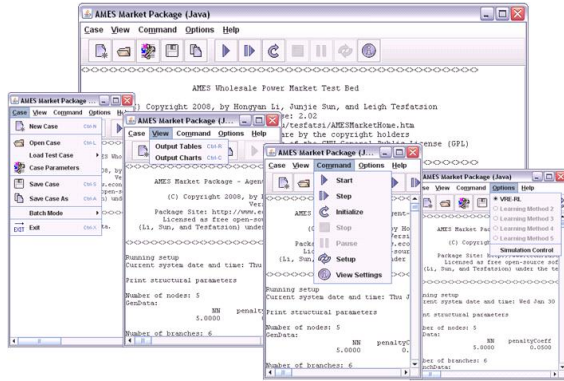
AMES Market Package (Java)

Case View Command Options Help

<><><><><><><><><><><><><><><><><><><><><><><><><><><><><><><><><><><><>

AMES Wholesale Power Market Test Bed

(C) Copyright 2008, by Hongyan Li, Junjie Sun, and Leigh Tesfatsion
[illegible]e: 2.02
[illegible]/tesfatsi/AMESMarketHome.htm
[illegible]re by the copyright holders
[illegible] the GNU General Public License (GPL)

AMES Market Package ...

Case View Command Options He

New Case Ctrl-N

Open Case Ctrl-L

Load Test Case

Case Parameters

Save Case Ctrl-S

Save Case As Ctrl-A

Batch Mode

EXIT Exit Ctrl-X

AMES Market Package (J...

Case View Command Options Help

Output Tables Ctrl-R

Output Charts Ctrl-C

AMES Market Package - Agent

(C) Copyright 2008, by
Versi
Package Site: http://www.ec
Licensed as free open-sou
(Li, Sun, and Tesfatsion) under

Running setup
Current system date and time: Thu

Print structural parameters

Number of nodes: 5
GenData:
NN penalty
5.0000

Number of branches: 6

AMES Market Package (J...

Case View Command Options Help

Start

Step

Initialize

Stop

Pause

Setup

View Settings

AMES
(C
(Li, Sun,

Running setup
Current system date and time: Thu J

Print structural parameters

Number of nodes: 5
GenData:
NN penaltyC
5.0000

Number of branches: 6

AMES Market Package (Java)

Case View Command Options Help

VRE-RL

Learning Method 2

Learning Method 3

Learning Method 4

Learning Method 5

Simulation Control

AMES Market Pack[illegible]

(C) Copyrigh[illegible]

Package Site: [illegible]
Licensed as free open-source soft
(Li, Sun, and Tesfatsion) under the te

Running setup
Current system date and time: Wed Jan 30

Print structural parameters

Number of nodes: 5
GenData:
NN penaltyCoeff
5.0000 0.0000

Number of branches: 6
BranchData: